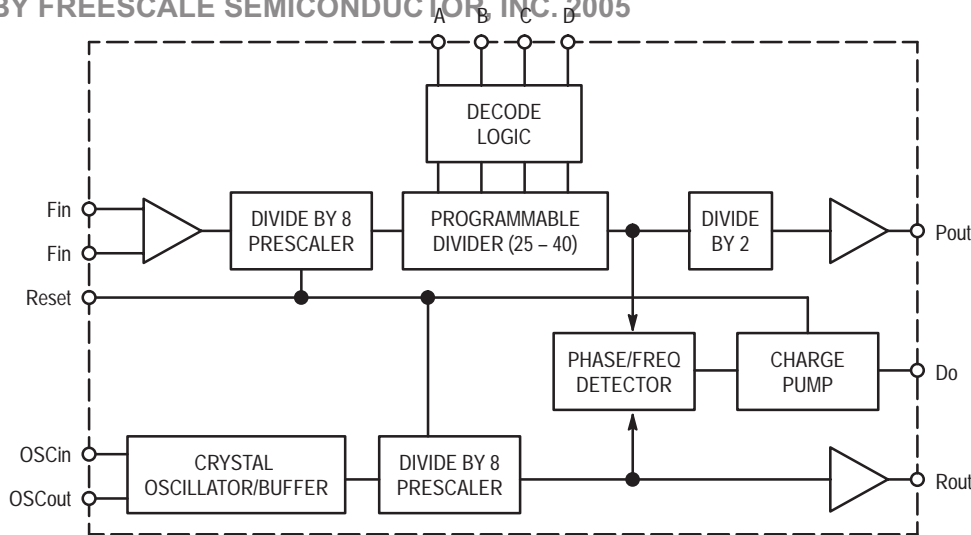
BY FREESCALE SEMICONDUCTOR, INC. 2005

A B C D

DECODE LOGIC

Fin

Fin

DIVIDE BY 8 PRESCALER

PROGRAMMABLE DIVIDER (25 – 40)

DIVIDE BY 2

Pout

Reset

PHASE/FREQ DETECTOR

CHARGE PUMP

Do

OSCin

OSCout

CRYSTAL OSCILLATOR/BUFFER

DIVIDE BY 8 PRESCALER

Rout